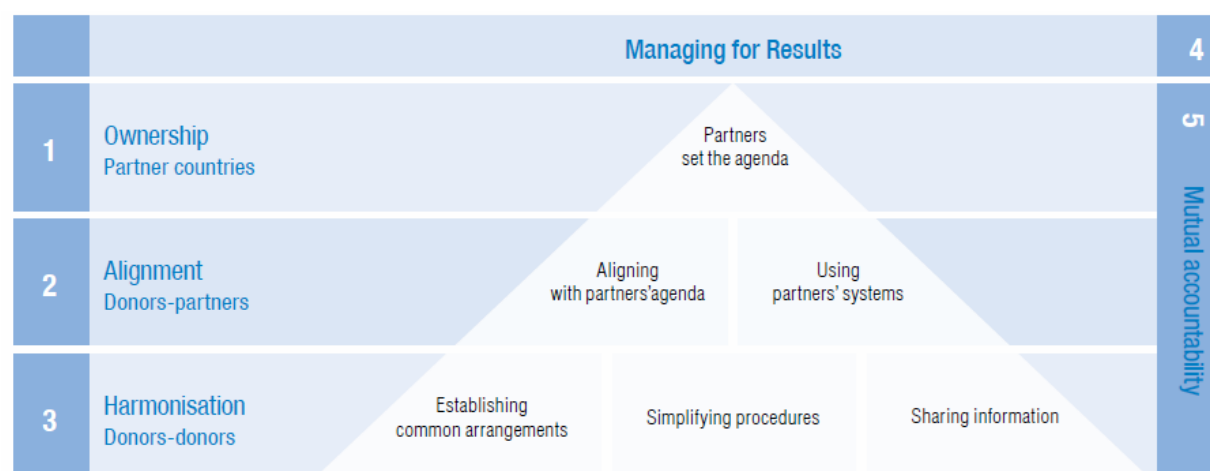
Managing for Results

4

1 Ownership
Partner countries

Partners set the agenda

2 Alignment
Donors-partners

Aligning with partners'agenda

Using partners' systems

3 Harmonisation
Donors-donors

Establishing common arrangements

Simplifying procedures

Sharing information

5 Mutual accountability